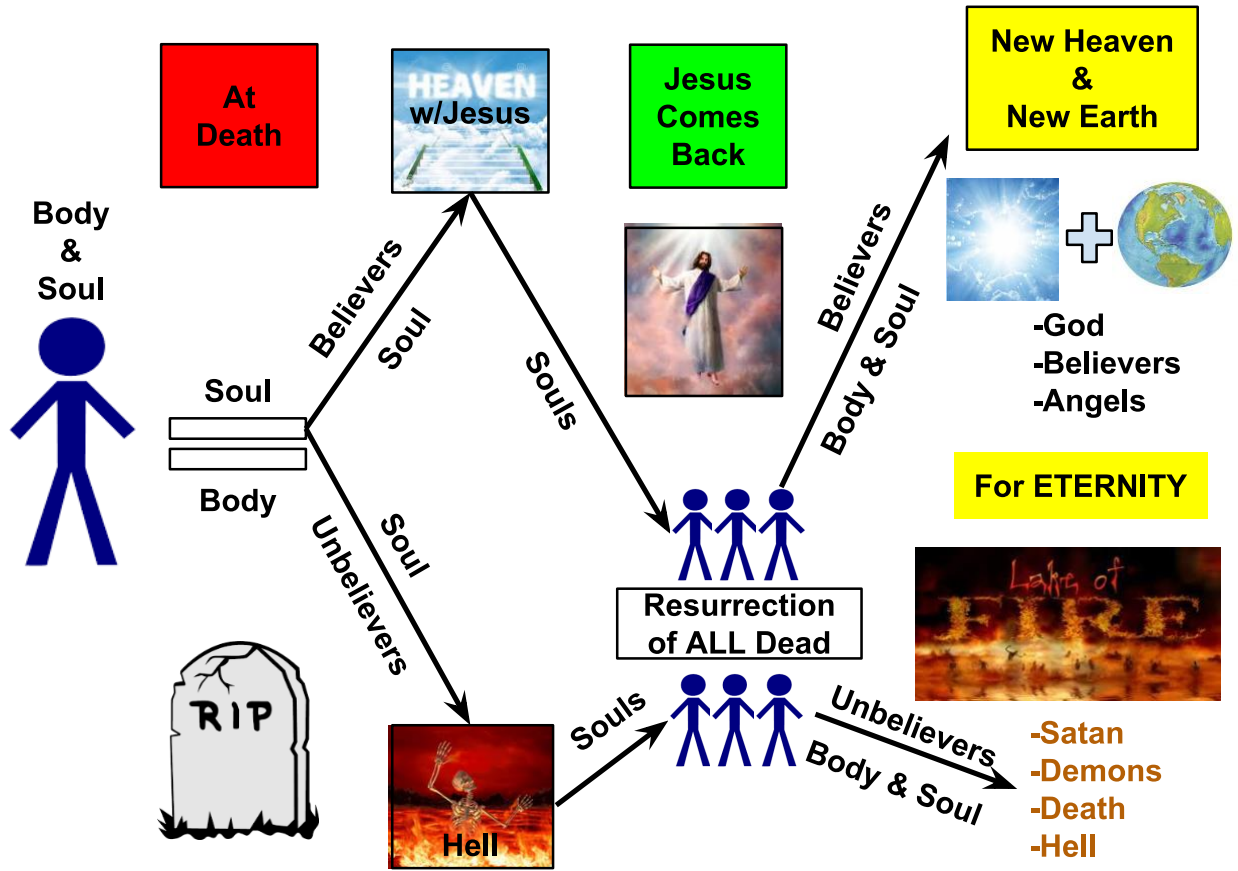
At Death

HEAVEN
w/Jesus

Jesus Comes Back

New Heaven & New Earth

Body & Soul

Believers
Soul

Soul

Body

Souls

Believers
Body & Soul

-God
-Believers
-Angels

For ETERNITY

Soul
Unbelievers

Resurrection of ALL Dead

Lake of FIRE

RIP

Hell

Souls

Unbelievers
Body & Soul

-Satan
-Demons
-Death
-Hell